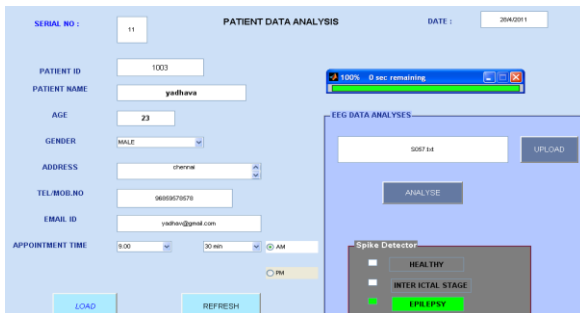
SERIAL NO : 11

PATIENT DATA ANALYSIS

DATE : 26/4/2011

PATIENT ID 1003

PATIENT NAME yadhava

AGE 23

GENDER MALE

ADDRESS chennai

TEL/MOB.NO 96859578578

EMAIL ID yadhav@gmail.com

APPOINTMENT TIME 9.00 30 min AM PM

100% 0 sec remaining

EEG DATA ANALYSES

S067.txt

UPLOAD

ANALYSE

Spike Detector

HEALTHY

INTER ICTAL STAGE

EPILEPSY

LOAD

REFRESH